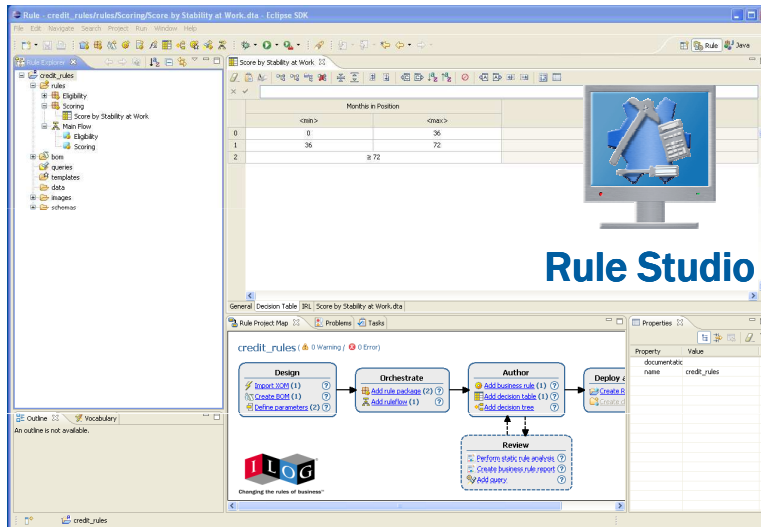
Rule - credit_rules/rules/Scoring/Score by Stability at Work.dta - Eclipse SDK

File Edit Navigate Search Project Run Window Help

Rule Java

Rule Explorer

credit_rules
rules
Eligibility
Scoring
Score by Stability at Work
Main Flow
Eligibility
Scoring
bom
queries
templates
data
images
schemas

Score by Stability at Work

| | Months in Position | |
|---|---|---|
| | <min> | <max> |
| 0 | 0 | 36 |
| 1 | 36 | 72 |
| 2 | ≥ 72 | |

Rule Studio

General Decision Table IRL Score by Stability at Work.dta

Outline Vocabulary

An outline is not available.

Rule Project Map Problems Tasks

credit_rules ( 0 Warning / 0 Error)

Design
Import XOM (1)
Create BOM (1)
Define parameters (2)

Orchestrate
Add rule package (2)
Add ruleflow (1)

Author
Add business rule (1)
Add decision table (1)
Add decision tree

Deploy a
Create R
Create d

Review
Perform static rule analysis
Create business rule report
Add query

ILOG
Changing the rules of business

Properties

| Property | Value |
|---|---|
| documentatic | |
| name | credit_rules |

credit_rules